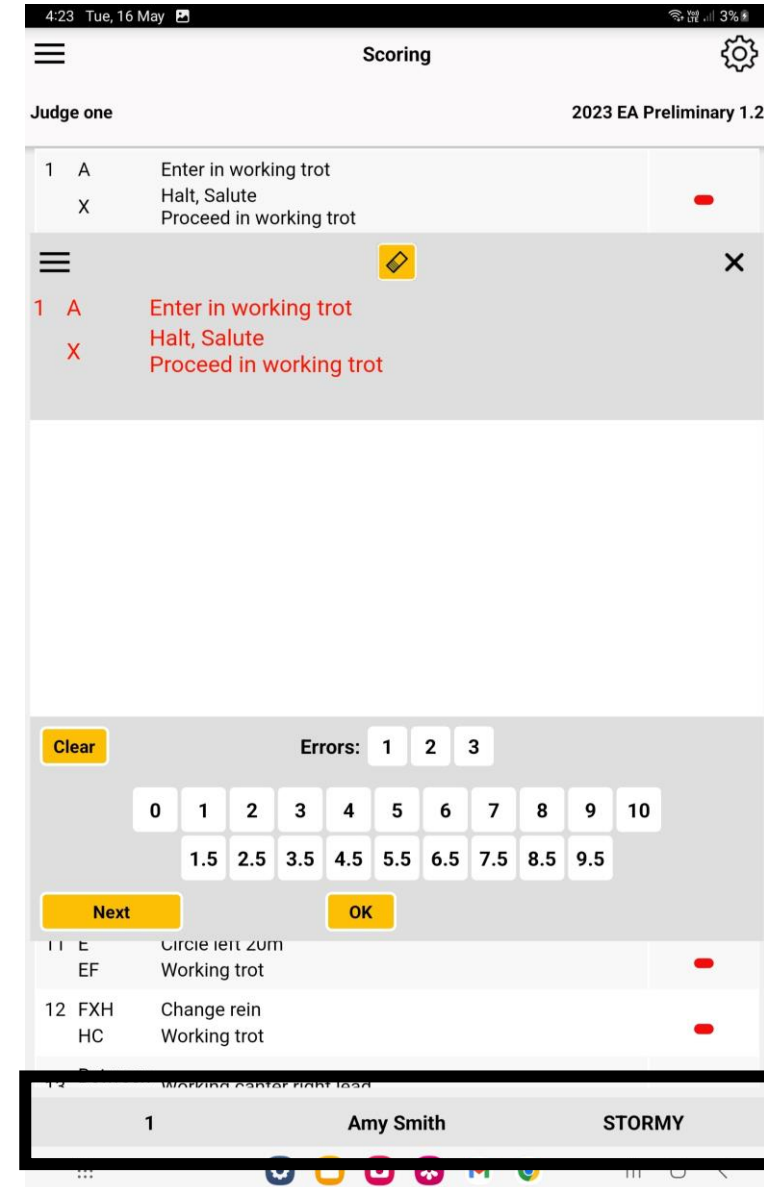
4:23 Tue, 16 May 3%

Scoring

Judge one

2023 EA Preliminary 1.2

1 A Enter in working trot
X Halt, Salute
Proceed in working trot

1 A Enter in working trot
X Halt, Salute
Proceed in working trot

Clear

Errors: 1 2 3

0 1 2 3 4 5 6 7 8 9 10

1.5 2.5 3.5 4.5 5.5 6.5 7.5 8.5 9.5

Next

OK

11 E Circle left 20m
EF Working trot

12 FXH Change rein
HC Working trot

13 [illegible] Working canter right lead

1 Amy Smith STORMY